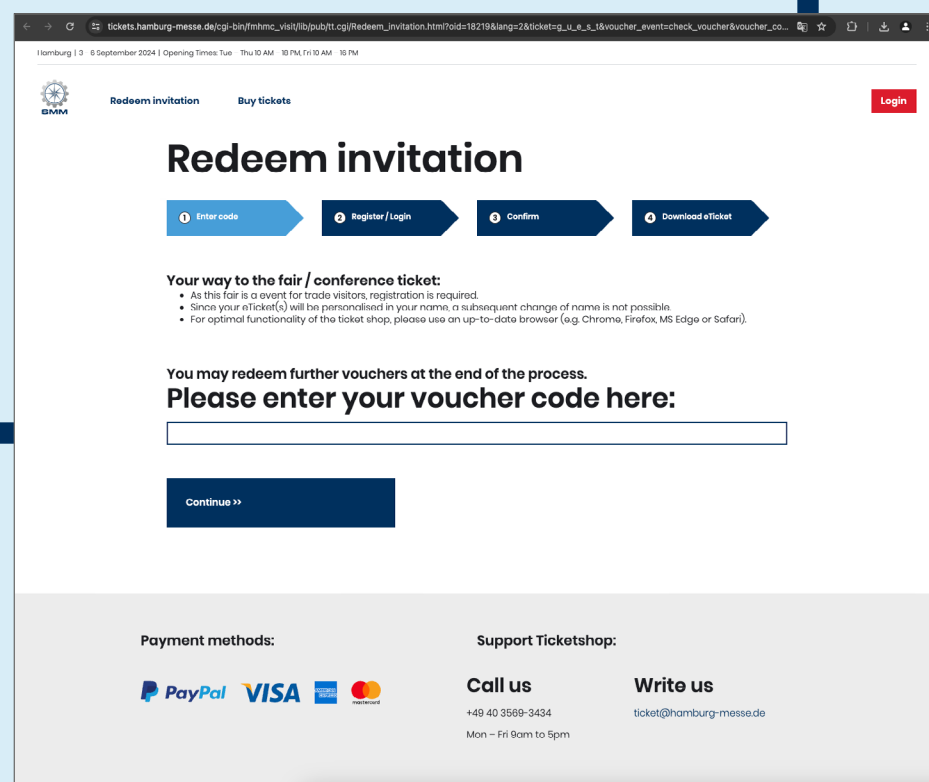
tickets.hamburg-messe.de/cgi-bin/fmhmc_visit/lib/pub/tt.cgi/Redeem_invitation.html?oid=18219&lang=2&ticket=g_u_e_s_t&voucher_event=check_voucher&voucher_co...

Hamburg | 3 6 September 2024 | Opening Times: Tue Thu 10 AM 18 PM, Fri 10 AM 16 PM

SMM

Redeem invitation Buy tickets

Login

Redeem invitation

1 Enter code
2 Register / Login
3 Confirm
4 Download eTicket

Your way to the fair / conference ticket:
- As this fair is a event for trade visitors, registration is required.
- Since your eTicket(s) will be personalised in your name, a subsequent change of name is not possible.
- For optimal functionality of the ticket shop, please use an up-to-date browser (e.g. Chrome, Firefox, MS Edge or Safari).

You may redeem further vouchers at the end of the process.

Please enter your voucher code here:

Continue >>

Payment methods:

PayPal VISA AMERICAN EXPRESS mastercard

Support Ticketshop:

Call us
+49 40 3569-3434
Mon – Fri 9am to 5pm

Write us
ticket@hamburg-messe.de